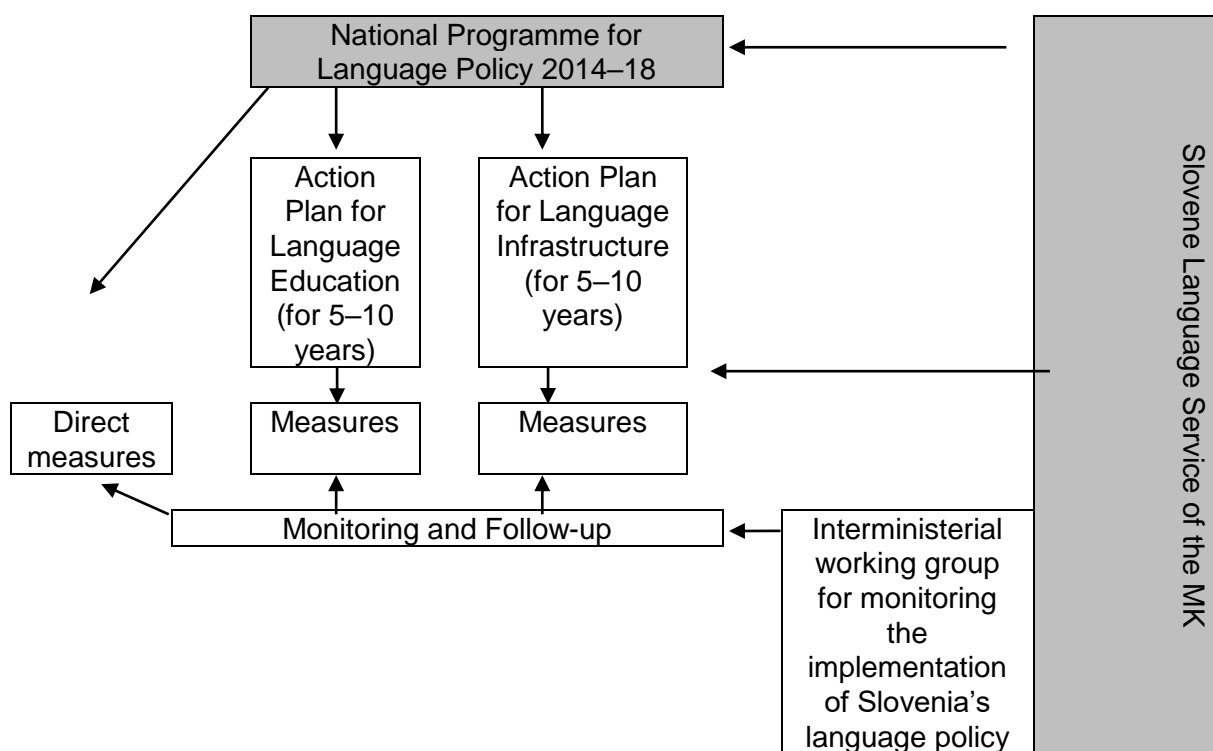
National Programme for Language Policy 2014–18

Action Plan for Language Education (for 5–10 years)

Action Plan for Language Infrastructure (for 5–10 years)

Direct measures

Measures

Measures

Monitoring and Follow-up

Interministerial working group for monitoring the implementation of Slovenia's language policy

Slovene Language Service of the MK